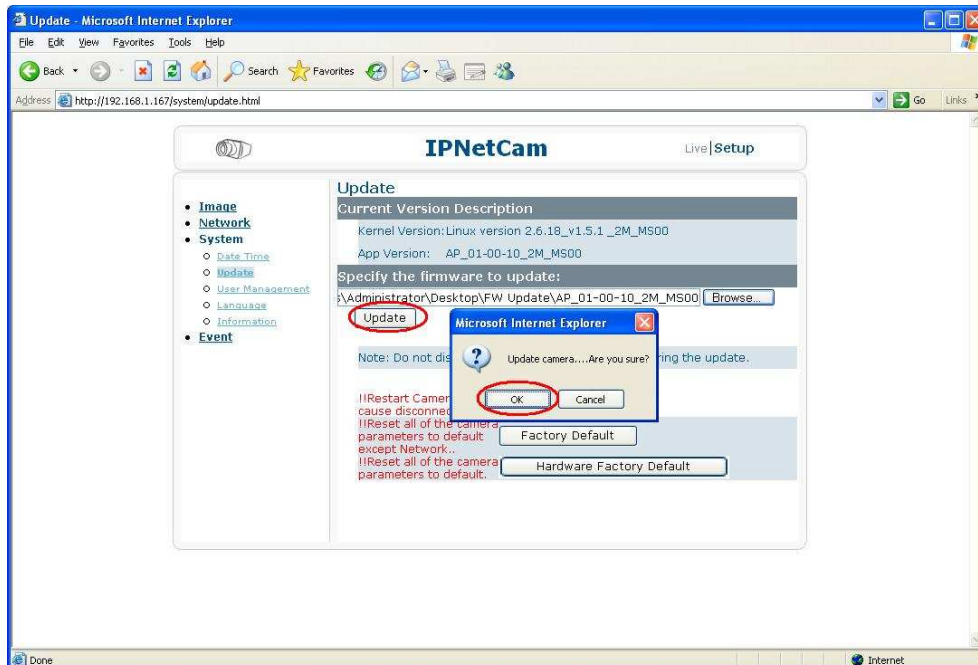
Update - Microsoft Internet Explorer

File Edit View Favorites Tools Help

Back Search Favorites

Address http://192.168.1.167/system/update.html

Go Links

IPNetCam

Live | Setup

• Image
• Network
• System
 ○ Date Time
 ○ Update
 ○ User Management
 ○ Language
 ○ Information
• Event

Update

Current Version Description

Kernel Version: Linux version 2.6.18_v1.5.1 _2M_MS00

App Version: AP_01-00-10_2M_MS00

Specify the firmware to update:

s\Administrator\Desktop\FW Update\AP_01-00-10_2M_MS00 Browse...

Update

Note: Do not dis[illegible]ring the update.

!!Restart Camer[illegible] cause disconnec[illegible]

!!Reset all of the camera parameters to default except Network..

Factory Default

!!Reset all of the camera parameters to default.

Hardware Factory Default

Microsoft Internet Explorer

Update camera....Are you sure?

OK Cancel

Done

Internet